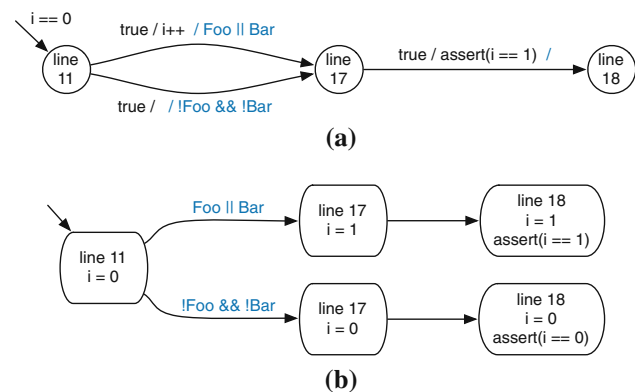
i == 0

true / i++ / Foo || Bar

true / / !Foo && !Bar

line 11

line 17

true / assert(i == 1) /

line 18

**(a)**

Foo || Bar

!Foo && !Bar

line 11
i = 0

line 17
i = 1

line 17
i = 0

line 18
i = 1
assert(i == 1)

line 18
i = 0
assert(i == 0)

**(b)**